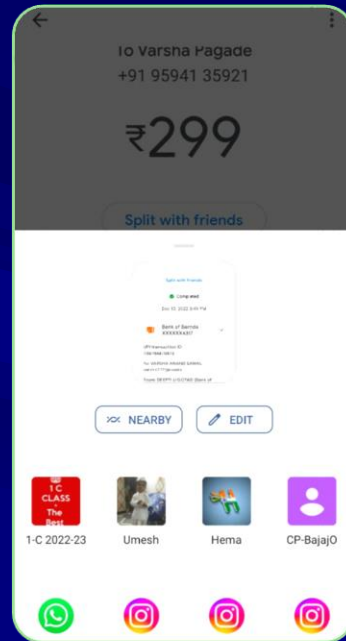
To Varsha Pagade
+91 95941 35921

₹299

Split with friends

Split with friends
Completed
Dec 12, 2022 8:49 PM
Bank of Baroda XXXXXXXX4367
UPI transaction ID
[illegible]

NEARBY
EDIT

1 C CLASS The Best
1-C 2022-23
Umesh
Hema
CP-BajajO